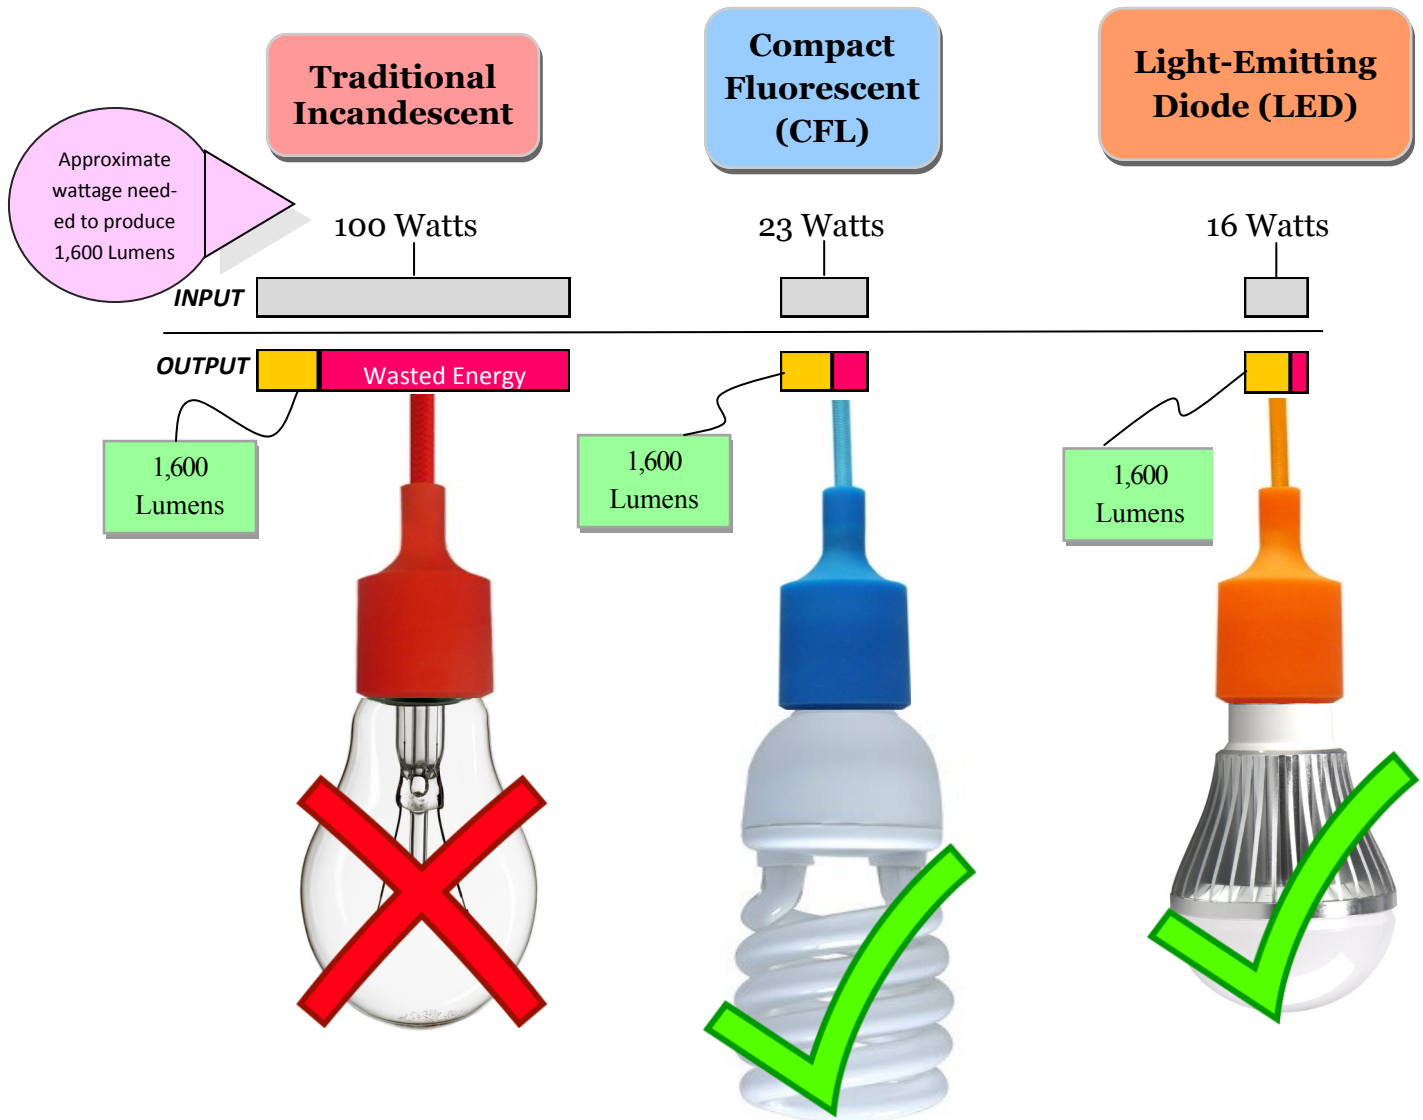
Traditional Incandescent

Compact Fluorescent (CFL)

Light-Emitting Diode (LED)

Approximate wattage needed to produce 1,600 Lumens

100 Watts

23 Watts

16 Watts

INPUT

OUTPUT

Wasted Energy

1,600 Lumens

1,600 Lumens

1,600 Lumens